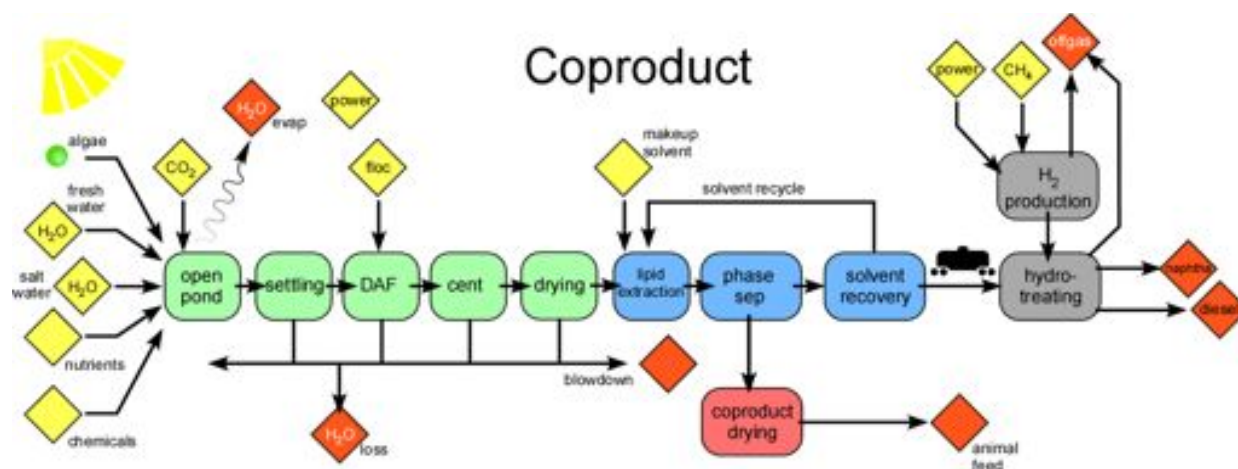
Coproduct

algae

fresh water

$H_2O$

salt water

$H_2O$

nutrients

chemicals

$CO_2$

$H_2O$ evap

power

floc

open pond

settling

DAF

cent

drying

blowdown

$H_2O$ loss

makeup solvent

solvent recycle

lipid extraction

phase sep

solvent recovery

coproduct drying

animal feed

power

$CH_4$

offgas

$H_2$ production

hydro-treating

naphtha

diesel